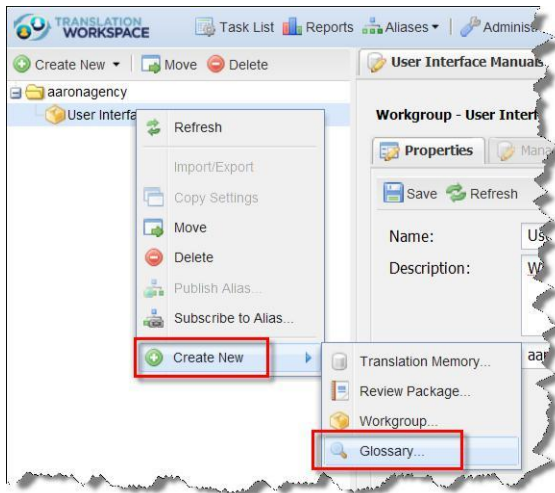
TRANSLATION WORKSPACE
Task List Reports Aliases ▾ Administ

Create New ▾ Move Delete

aaronagency
User Interfa

Refresh
Import/Export
Copy Settings
Move
Delete
Publish Alias...
Subscribe to Alias...
Create New

Translation Memory...
Review Package...
Workgroup...
Glossary...

User Interface Manuals

Workgroup - User Interf
Properties Man
Save Refresh
Name: Us
Description: W
aar